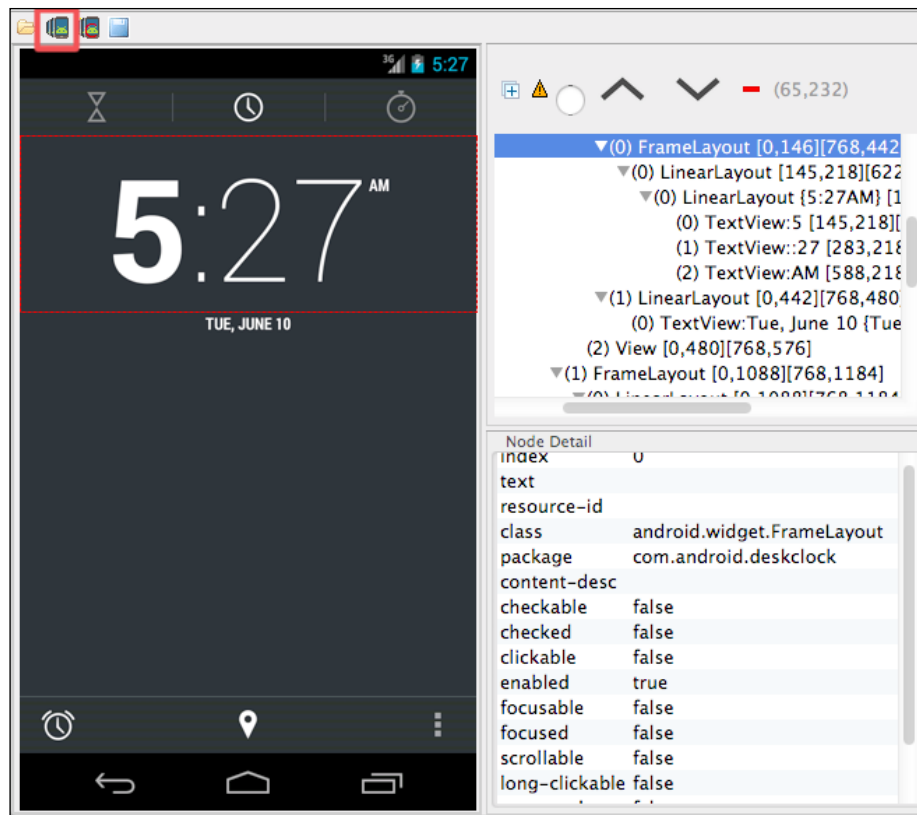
3G 5:27

5:27 AM

TUE, JUNE 10

(65,232)

▼(0) FrameLayout [0,146][768,442
▼(0) LinearLayout [145,218][622
▼(0) LinearLayout {5:27AM} [1
(0) TextView:5 [145,218][
(1) TextView::27 [283,218
(2) TextView:AM [588,218
▼(1) LinearLayout [0,442][768,480
(0) TextView:Tue, June 10 {Tue
(2) View [0,480][768,576]
▼(1) FrameLayout [0,1088][768,1184]
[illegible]

Node Detail

| | |
|---|---|
| index | 0 |
| text | |
| resource-id | |
| class | android.widget.FrameLayout |
| package | com.android.deskclock |
| content-desc | |
| checkable | false |
| checked | false |
| clickable | false |
| enabled | true |
| focusable | false |
| focused | false |
| scrollable | false |
| long-clickable | false |
| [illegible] | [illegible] |